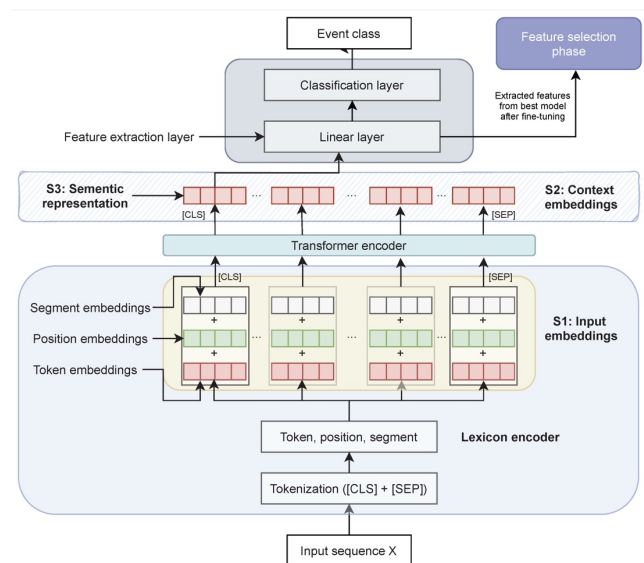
Event class

Feature selection phase

Classification layer

Extracted features from best model after fine-tuning

Feature extraction layer

Linear layer

S3: Sementic representation

[CLS]

...

...

[SEP]

S2: Context embeddings

Transformer encoder

[CLS]

[SEP]

Segment embeddings

+

Position embeddings

+

Token embeddings

...

...

S1: Input embeddings

Token, position, segment

Lexicon encoder

Tokenization ([CLS] + [SEP])

Input sequence X